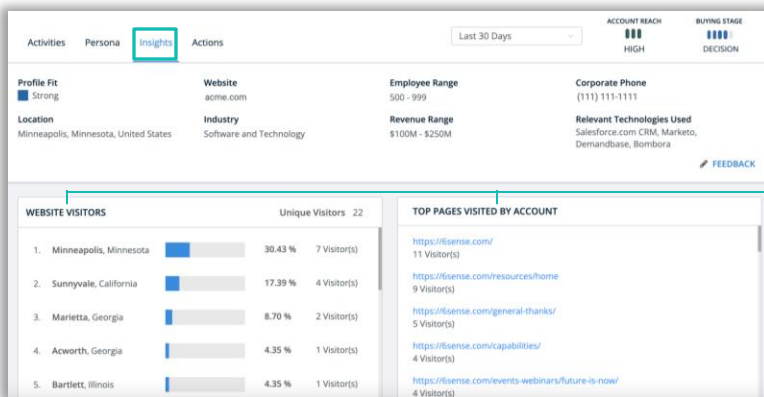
Activities Persona Insights Actions

Last 30 Days

ACCOUNT REACH
HIGH

BUYING STAGE
DECISION

Profile Fit
Strong

Website
acme.com

Employee Range
500 - 999

Corporate Phone
(111) 111-1111

Location
Minneapolis, Minnesota, United States

Industry
Software and Technology

Revenue Range
$100M - $250M

Relevant Technologies Used
Salesforce.com CRM, Marketo, Demandbase, Bombora

FEEDBACK

WEBSITE VISITORS

Unique Visitors 22

| | | | |
|---|---|---|---|
| 1. | Minneapolis, Minnesota | 30.43 % | 7 Visitor(s) |
| 2. | Sunnyvale, California | 17.39 % | 4 Visitor(s) |
| 3. | Marietta, Georgia | 8.70 % | 2 Visitor(s) |
| 4. | Acworth, Georgia | 4.35 % | 1 Visitor(s) |
| 5. | Bartlett, Illinois | 4.35 % | 1 Visitor(s) |

TOP PAGES VISITED BY ACCOUNT

https://6sense.com/
11 Visitor(s)

https://6sense.com/resources/home
9 Visitor(s)

https://6sense.com/general-thanks/
5 Visitor(s)

https://6sense.com/capabilities/
4 Visitor(s)

https://6sense.com/events-webinars/future-is-now/
4 Visitor(s)